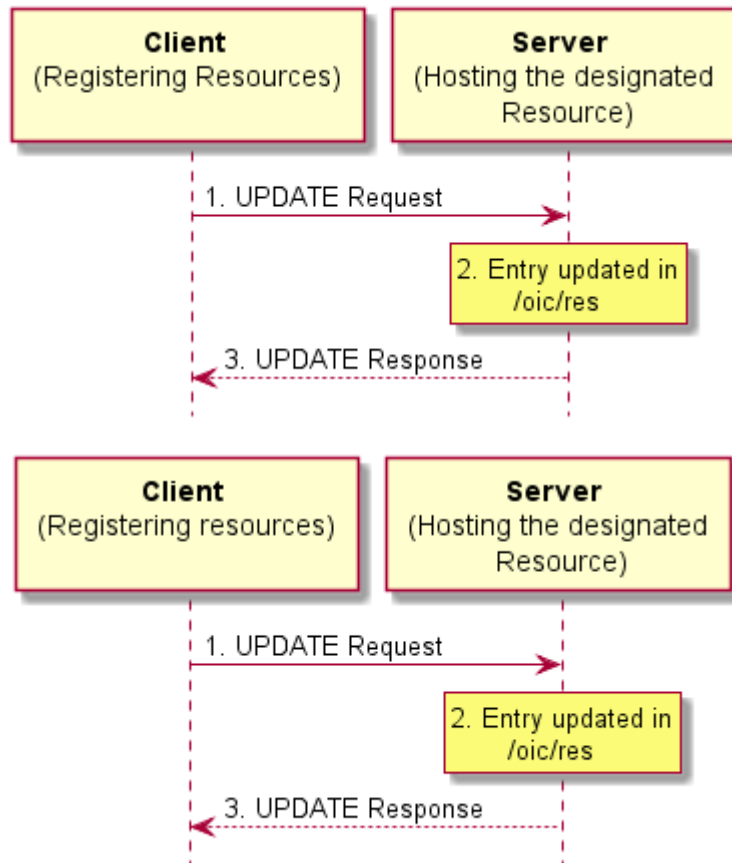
Client
(Registering Resources)

Server
(Hosting the designated Resource)

1. UPDATE Request

2. Entry updated in /oic/res

3. UPDATE Response

Client
(Registering resources)

Server
(Hosting the designated Resource)

1. UPDATE Request

2. Entry updated in /oic/res

3. UPDATE Response